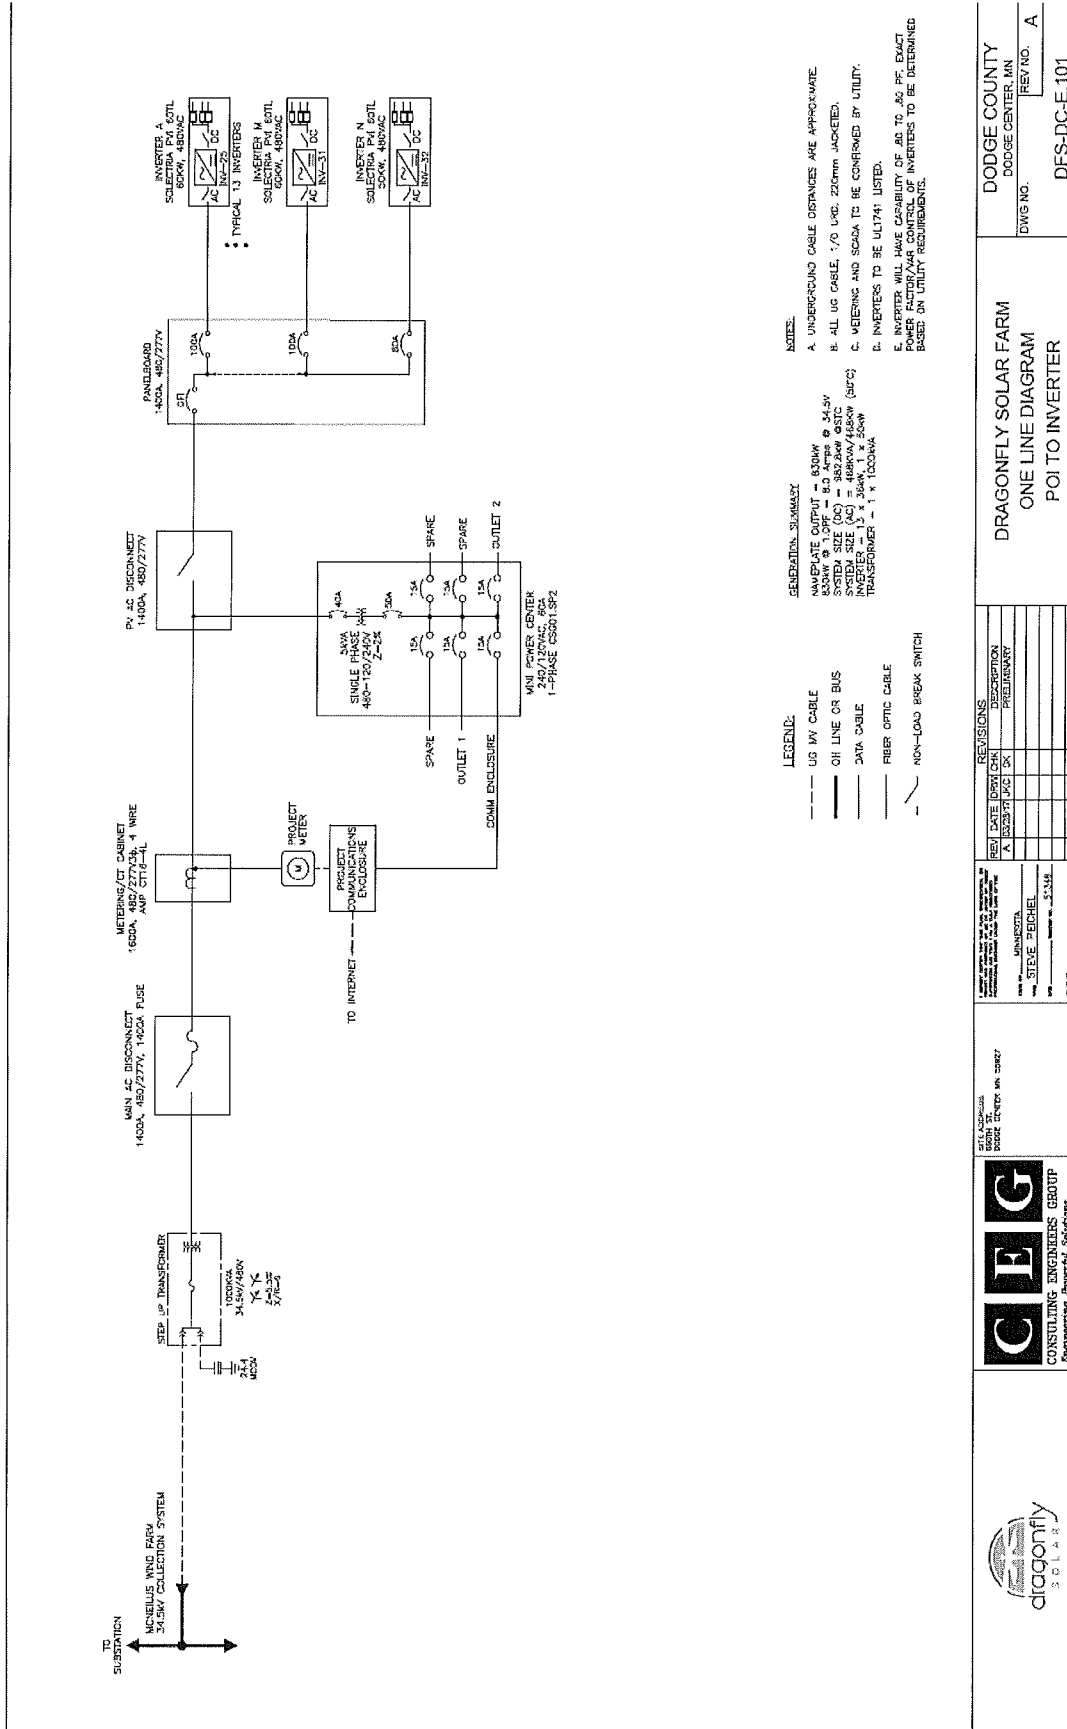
TO SUBSTATION

MCNEILUS WIND FARM
34.5KV COLLECTION SYSTEM

STEP UP TRANSFORMER
1000KVA
34.5kV/480V
Z=5.5%
X/R=4

27.4
MCOV

MAIN AC DISCONNECT
1400A, 480/277V, 1400A FUSE

METERING/CT CABINET
1600A, 480/277V3ϕ, 4 WIRE
AMP CT18-4L

PROJECT METER

M

TO INTERNET

PROJECT COMMUNICATIONS ENCLOSURE

COMM ENCLOSURE

PV AC DISCONNECT
1400A, 480/277V

5KVA
SINGLE PHASE
480-120/240V
Z=2%

40A
50A

15A 15A 15A 15A 15A 15A

SPARE
OUTLET 1
SPARE
SPARE
OUTLET 2

MINI POWER CENTER
240/120VAC, 60A
1-PHASE CSC01.SP2

PANELBOARD
1400A, 480/277V

GFI
100A
100A
60A

INVERTER A
SOLECTRIA PVI 60TL
60KW, 480VAC
INV-20

TYPICAL 13 INVERTERS

INVERTER M
SOLECTRIA PVI 60TL
60KW, 480VAC
INV-31

INVERTER N
SOLECTRIA PVI 60TL
36KW, 480VAC
INV-32

AC DC

LEGEND:
UG MV CABLE
OH LINE OR BUS
DATA CABLE
FIBER OPTIC CABLE
NON-LOAD BREAK SWITCH

GENERATION SUMMARY
NAMEPLATE OUTPUT = 830kW
830kW @ 1.0PF = 8.0 Amps @ 34.5kV
SYSTEM SIZE (DC) = 982.2kW @STC
SYSTEM SIZE (AC) = 488KVA/468KW (50°C)
INVERTER = 13 x 36kW, 1 x 50kW
TRANSFORMER = 1 x 1000kVA

NOTES:
A. UNDERGROUND CABLE DISTANCES ARE APPROXIMATE.
B. ALL UG CABLE, 1/0 URD, 220mm JACKETED.
C. METERING AND SCADA TO BE CONFIRMED BY UTILITY.
D. INVERTERS TO BE UL1741 LISTED.
E. INVERTER WILL HAVE CAPABILITY OF .80 TO .80 PF. EXACT POWER FACTOR/VAR CONTROL OF INVERTERS TO BE DETERMINED BASED ON UTILITY REQUIREMENTS.

dragonfly SOLAR

CEG
CONSULTING ENGINEERS GROUP

SITE ADDRESS:
660TH ST.
DODGE CENTER, MN 55927

MINNESOTA
STEVE PEICHEL
52468

| REV | DATE | DRW | CHK | DESCRIPTION |
|---|---|---|---|---|
| A | 03/23/17 | UKC | CK | PRELIMINARY |

REVISIONS

DRAGONFLY SOLAR FARM
ONE LINE DIAGRAM
POI TO INVERTER

DODGE COUNTY
DODGE CENTER, MN
DWG NO.
REV NO. A
DFS-DC-E.101